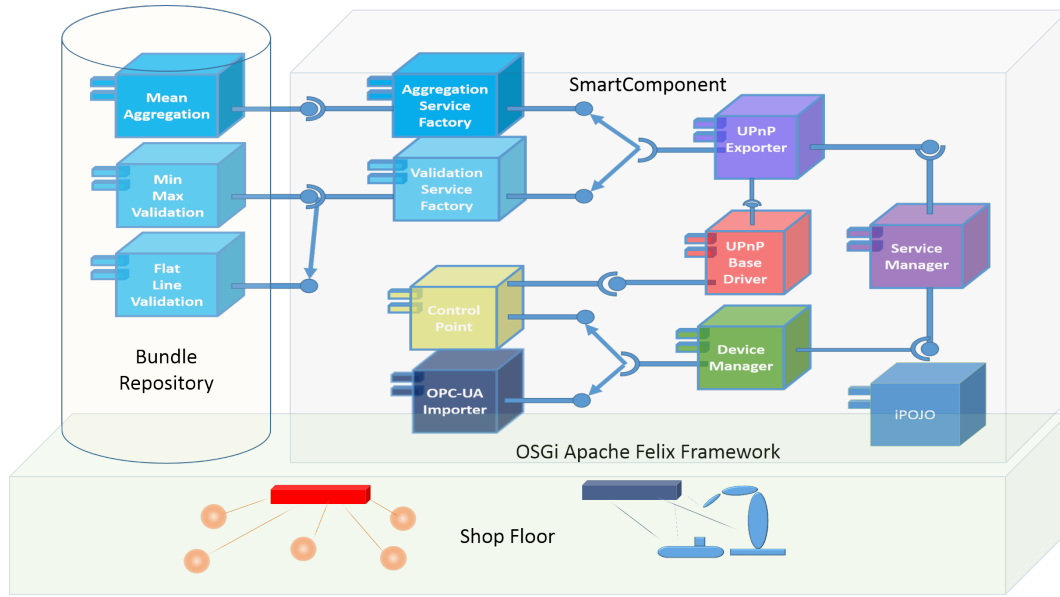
Mean Aggregation

Min Max Validation

Flat Line Validation

Bundle Repository

Aggregation Service Factory

Validation Service Factory

SmartComponent

UPnP Exporter

UPnP Base Driver

Service Manager

Control Point

OPC-UA Importer

Device Manager

iPOJO

OSGi Apache Felix Framework

Shop Floor